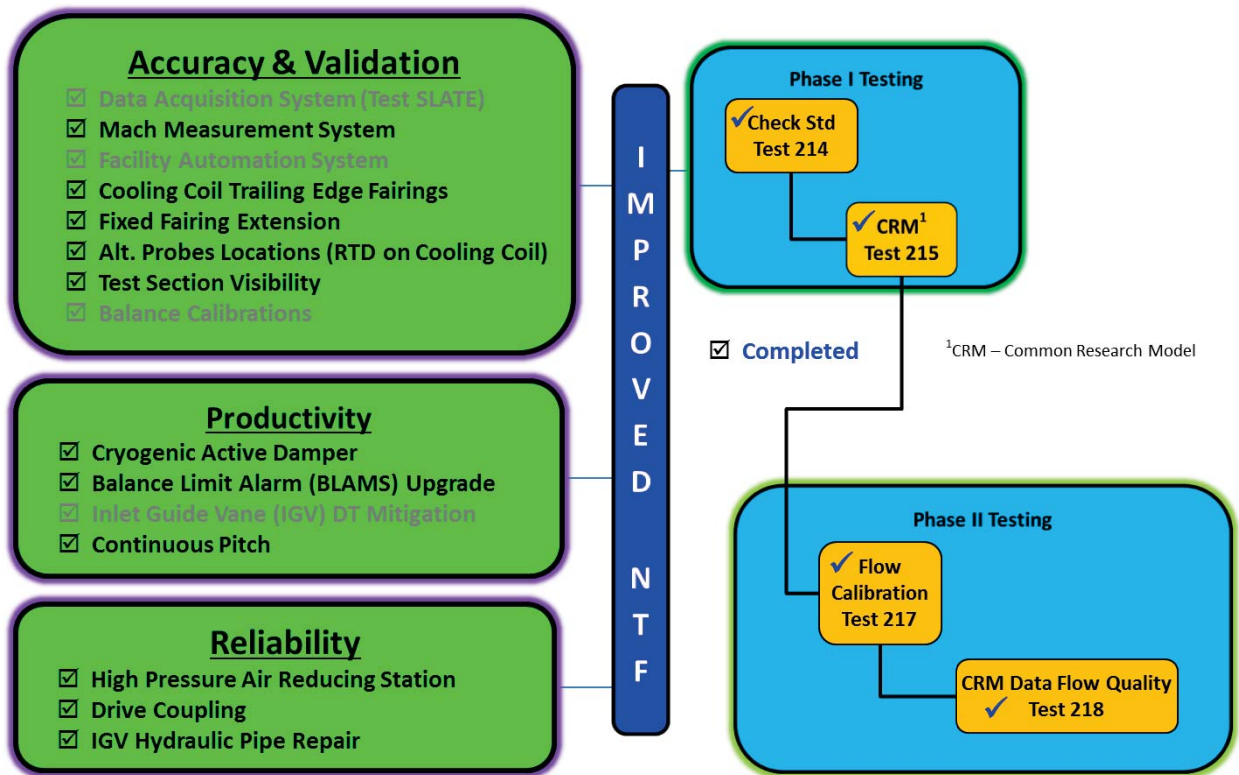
Accuracy & Validation

☑ Data Acquisition System (Test SLATE)
☑ Mach Measurement System
☑ Facility Automation System
☑ Cooling Coil Trailing Edge Fairings
☑ Fixed Fairing Extension
☑ Alt. Probes Locations (RTD on Cooling Coil)
☑ Test Section Visibility
☑ Balance Calibrations

Productivity

☑ Cryogenic Active Damper
☑ Balance Limit Alarm (BLAMS) Upgrade
☑ Inlet Guide Vane (IGV) DT Mitigation
☑ Continuous Pitch

Reliability

☑ High Pressure Air Reducing Station
☑ Drive Coupling
☑ IGV Hydraulic Pipe Repair

IMPROVED NTF

Phase I Testing

✓Check Std Test 214

✓CRM$^1$ Test 215

☑ Completed

$^1$CRM – Common Research Model

Phase II Testing

✓ Flow Calibration Test 217

CRM Data Flow Quality ✓ Test 218